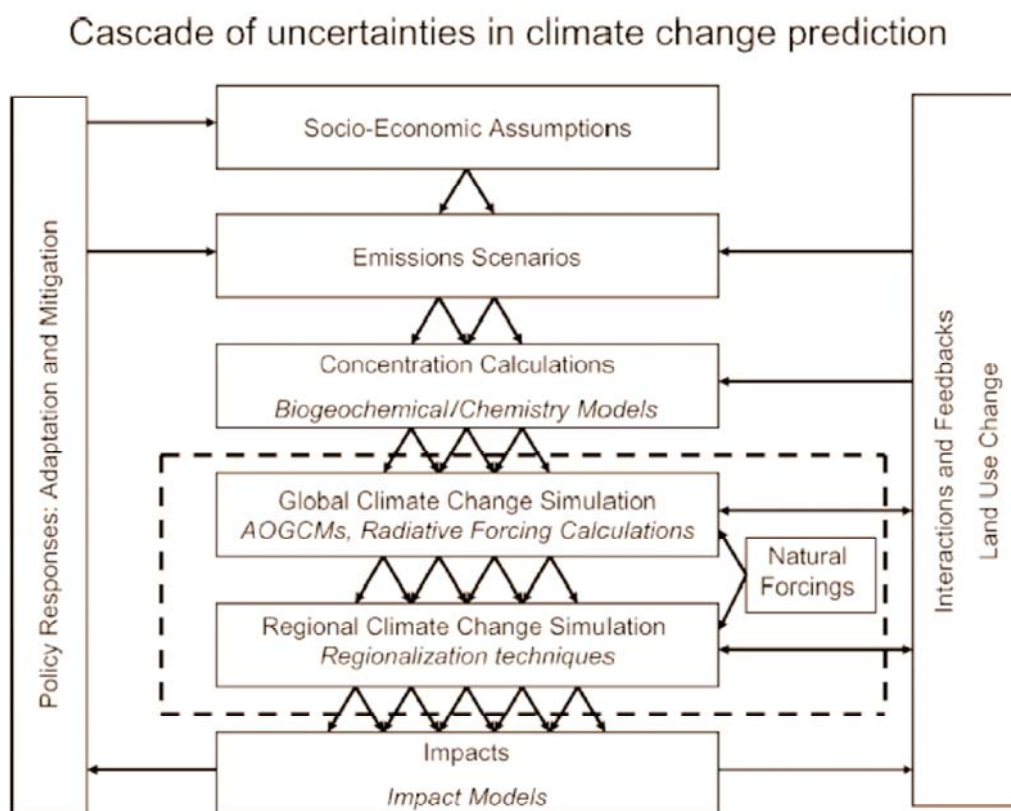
Cascade of uncertainties in climate change prediction

Policy Responses: Adaptation and Mitigation

Socio-Economic Assumptions

Emissions Scenarios

Concentration Calculations
*Biogeochemical/Chemistry Models*

Global Climate Change Simulation
*AOGCMs, Radiative Forcing Calculations*

Natural Forcings

Regional Climate Change Simulation
*Regionalization techniques*

Impacts
*Impact Models*

Interactions and Feedbacks
Land Use Change